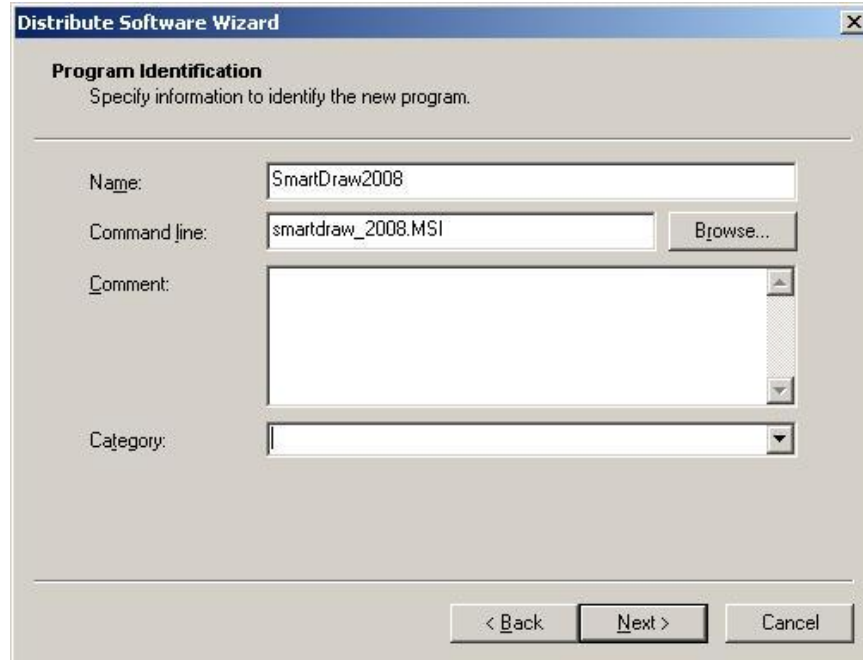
Distribute Software Wizard

Program Identification
Specify information to identify the new program.

Name: SmartDraw2008

Command line: smartdraw_2008.MSI Browse...

Comment:

Category:

< Back Next > Cancel